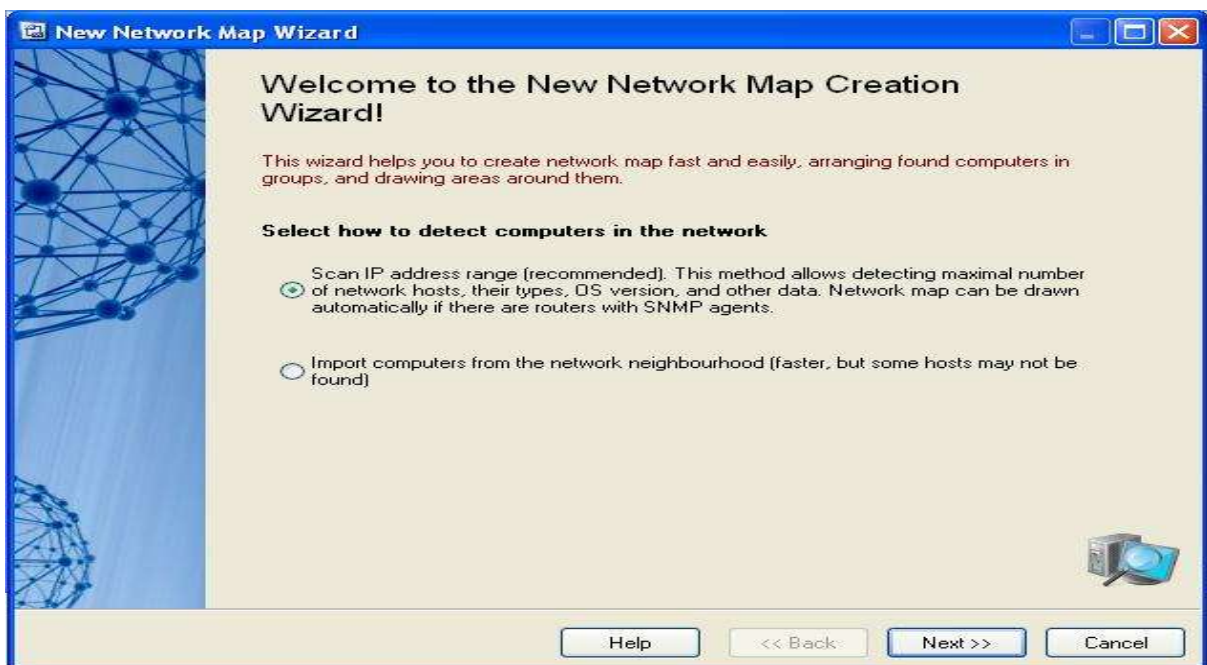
New Network Map Wizard

Welcome to the New Network Map Creation Wizard!

This wizard helps you to create network map fast and easily, arranging found computers in groups, and drawing areas around them.

Select how to detect computers in the network

Scan IP address range (recommended). This method allows detecting maximal number of network hosts, their types, OS version, and other data. Network map can be drawn automatically if there are routers with SNMP agents.

Import computers from the network neighbourhood (faster, but some hosts may not be found)

Help
<< Back
Next >>
Cancel